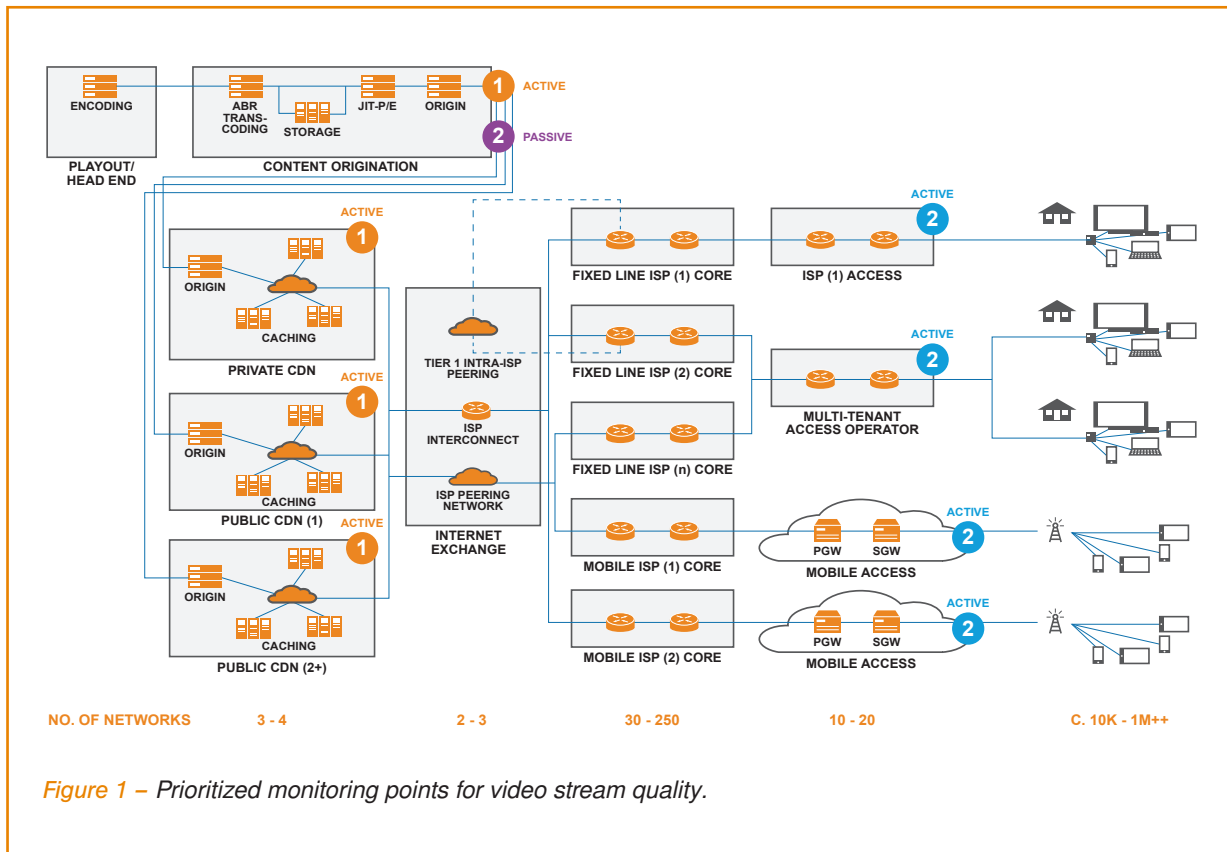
ENCODING

PLAYOUT/ HEAD END

ABR TRANS-CODING

STORAGE

JIT-P/E

ORIGIN

CONTENT ORIGINATION

1 ACTIVE

2 PASSIVE

ACTIVE 1

ORIGIN

CACHING

PRIVATE CDN

ACTIVE 1

ORIGIN

CACHING

PUBLIC CDN (1)

ACTIVE 1

ORIGIN

CACHING

PUBLIC CDN (2+)

TIER 1 INTRA-ISP PEERING

ISP INTERCONNECT

ISP PEERING NETWORK

INTERNET EXCHANGE

FIXED LINE ISP (1) CORE

FIXED LINE ISP (2) CORE

FIXED LINE ISP (n) CORE

MOBILE ISP (1) CORE

MOBILE ISP (2) CORE

ACTIVE 2

ISP (1) ACCESS

ACTIVE 2

MULTI-TENANT ACCESS OPERATOR

PGW SGW

MOBILE ACCESS

ACTIVE 2

PGW SGW

MOBILE ACCESS

ACTIVE 2

NO. OF NETWORKS 3 - 4 2 - 3 30 - 250 10 - 20 C. 10K - 1M++

Figure 1 – Prioritized monitoring points for video stream quality.